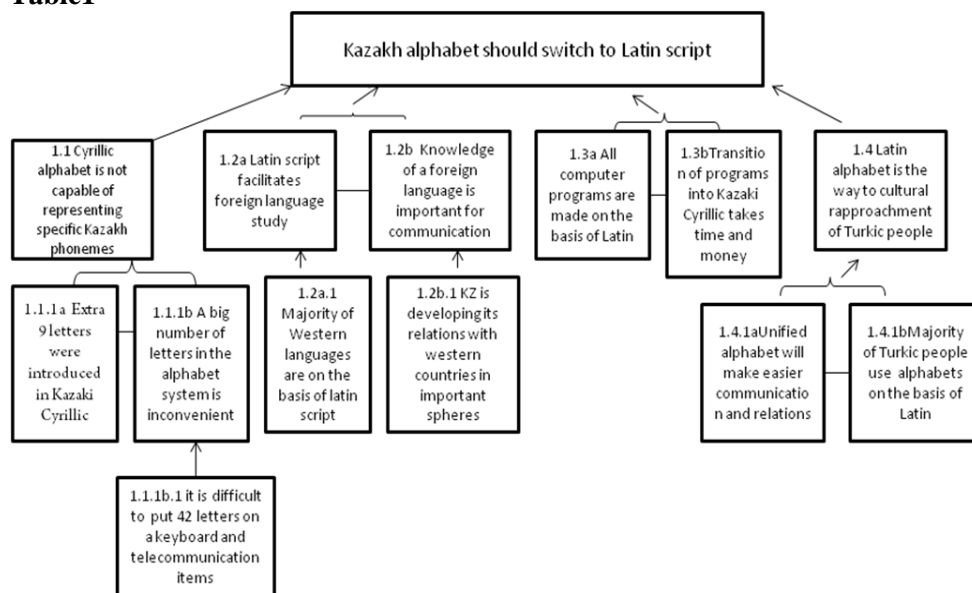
Table1

Kazakh alphabet should switch to Latin script

1.1 Cyrillic alphabet is not capable of representing specific Kazakh phonemes

1.2a Latin script facilitates foreign language study

1.2b Knowledge of a foreign language is important for communication

1.3a All computer programs are made on the basis of Latin

1.3bTransition of programs into Kazaki Cyrillic takes time and money

1.4 Latin alphabet is the way to cultural rapproachment of Turkic people

1.1.1a Extra 9 letters were introduced in Kazaki Cyrillic

1.1.1b A big number of letters in the alphabet system is inconvenient

1.2a.1 Majority of Western languages are on the basis of latin script

1.2b.1 KZ is developing its relations with western countries in important spheres

1.4.1aUnified alphabet will make easier communication and relations

1.4.1bMajority of Turkic people use alphabets on the basis of Latin

1.1.1b.1 it is difficult to put 42 letters on a keyboard and telecommunication items